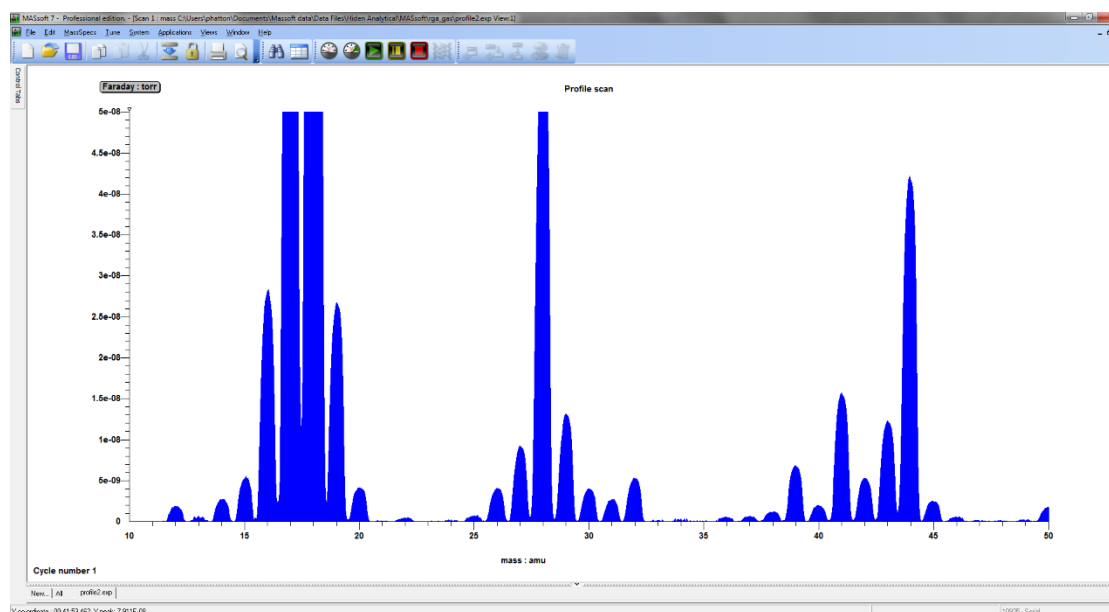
MASsoft 7 - Professional edition. - [Scan 1 : mass C:\Users\phatton\Documents\Massoft data\Data Files\Hiden Analytical\MASsoft\rga_gas\profile2.exp View:1]

File Edit MassSpecs Tune System Applications Views Window Help

Control Tables

Faraday : torr

Profile scan

5e-08
4.5e-08
4e-08
3.5e-08
3e-08
2.5e-08
2e-08
1.5e-08
1e-08
5e-09
0

10 15 20 25 30 35 40 45 50

mass : amu

Cycle number 1

New... All profile2.exp

X co-ordinate : 99.41 53.462, Y peak: 7.915E-09

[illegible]